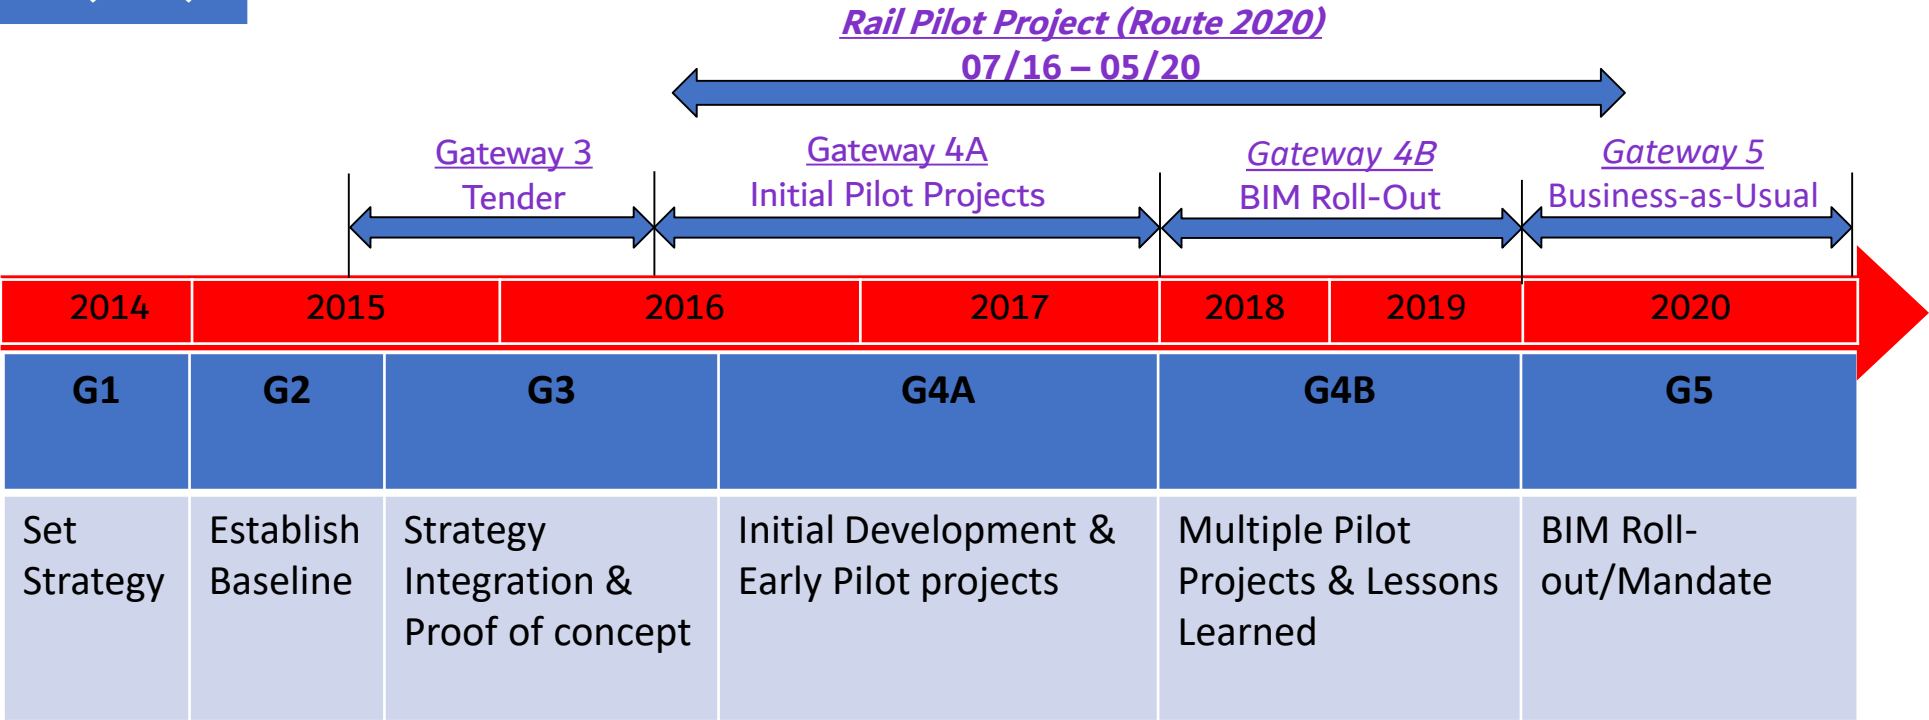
Rail Pilot Project (Route 2020)
07/16 – 05/20

Gateway 3
Tender

Gateway 4A
Initial Pilot Projects

Gateway 4B
BIM Roll-Out

Gateway 5
Business-as-Usual

| 2014 | 2015 | 2016 | 2017 | 2018 | 2019 | 2020 |
|---|---|---|---|---|---|---|

| G1 | G2 | G3 | G4A | G4B | G5 |
|---|---|---|---|---|---|
| Set Strategy | Establish Baseline | Strategy Integration & Proof of concept | Initial Development & Early Pilot projects | Multiple Pilot Projects & Lessons Learned | BIM Roll-out/Mandate |